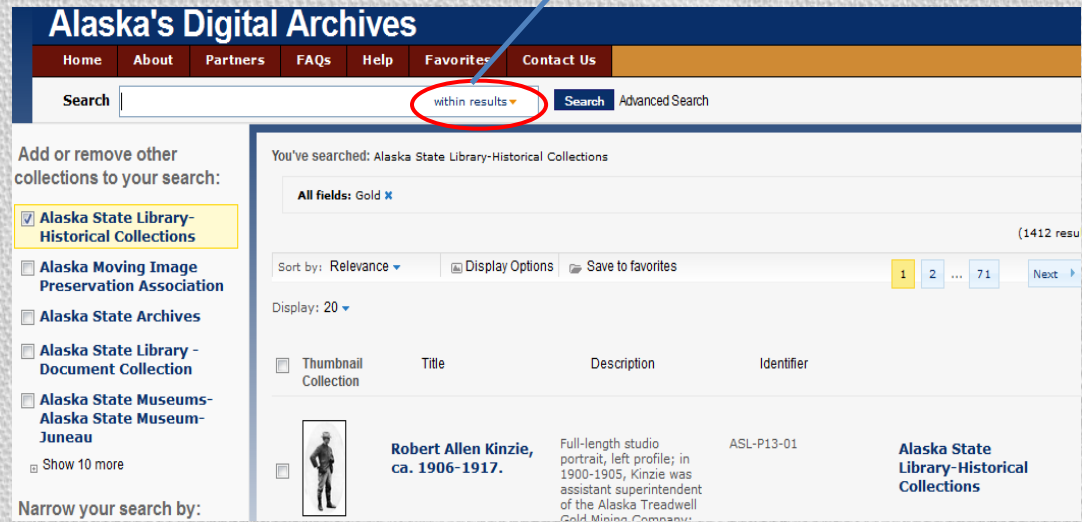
Alaska's Digital Archives

Home About Partners FAQs Help Favorites Contact Us

Search within results Search Advanced Search

Add or remove other collections to your search:

Alaska State Library-Historical Collections

Alaska Moving Image Preservation Association

Alaska State Archives

Alaska State Library - Document Collection

Alaska State Museums-Alaska State Museum-Juneau

Show 10 more

Narrow your search by:

You've searched: Alaska State Library-Historical Collections

All fields: Gold ×

(1412 resu

Sort by: Relevance Display Options Save to favorites 1 2 ... 71 Next

Display: 20

| | Thumbnail | Title | Description | Identifier | Collection |
|---|---|---|---|---|---|
| | | Robert Allen Kinzie, ca. 1906-1917. | Full-length studio portrait, left profile; in 1900-1905, Kinzie was assistant superintendent of the Alaska Treadwell Gold Mining Company; | ASL-P13-01 | Alaska State Library-Historical Collections |